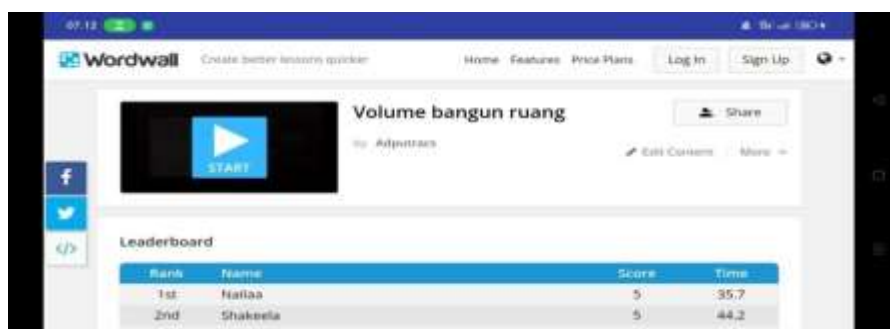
07.12

Wordwall Create better lessons quicker Home Features Price Plans Log In Sign Up

START

Volume bangun ruang

by Adputraes

Share

Edit Content More

Leaderboard

| Rank | Name | Score | Time |
|---|---|---|---|
| 1st | Nailaa | 5 | 35.7 |
| 2nd | Shakeela | 5 | 44.2 |